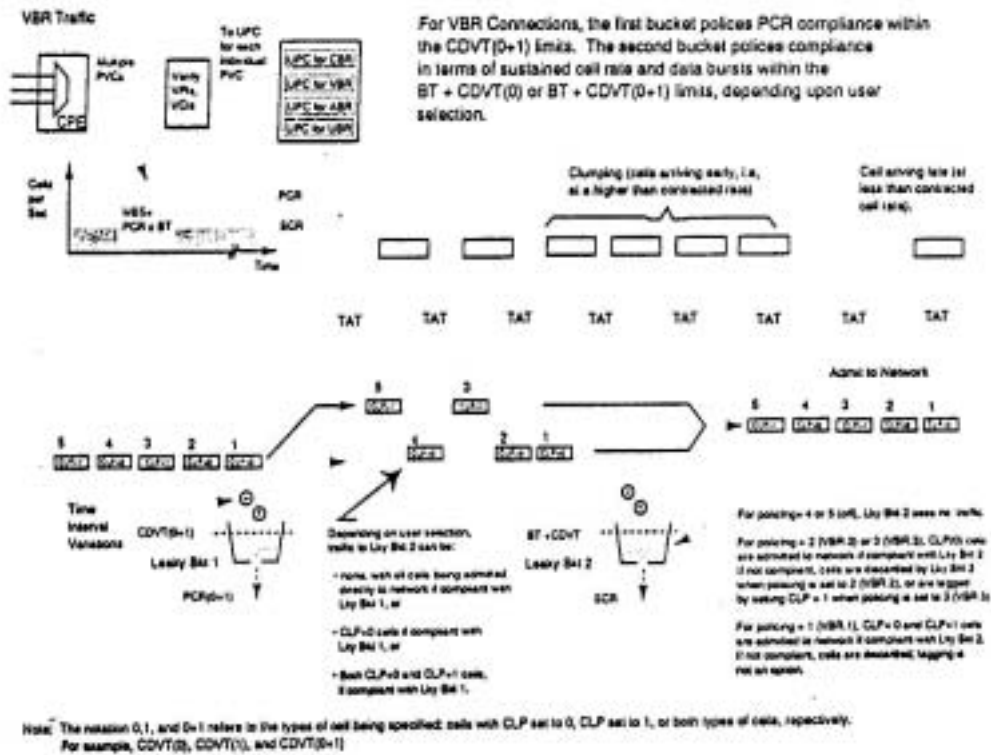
VBR Traffic

Multiple PVCs

CPE

Verify VPIs, VCIs

To UPC for each individual PVC

UPC for CBR
UPC for VBR
UPC for ABR
UPC for UBR

For VBR Connections, the first bucket polices PCR compliance within the CDVT(0+1) limits. The second bucket polices compliance in terms of sustained cell rate and data bursts within the BT + CDVT(0) or BT + CDVT(0+1) limits, depending upon user selection.

Cells per Sec

PCR

SCR

MBS+ PCR x BT

Time

Clumping (cells arriving early, i.e, at a higher than contracted rate)

Cell arriving late (at less than contracted cell rate).

TAT TAT TAT TAT TAT TAT TAT TAT

5 4 3 2 1

5 3

4

2 1

Admit to Network

5 4 3 2 1

Time Interval Variations

CDVT(0+1)

Leaky Bkt 1

PCR(0+1)

Depending on user selection, traffic to Lky Bkt 2 can be:

- none, with all cells being admitted directly to network if compliant with Lky Bkt 1, or

- CLP=0 cells if compliant with Lky Bkt 1, or

- Both CLP=0 and CLP=1 cells, if compliant with Lky Bkt 1.

BT + CDVT

Leaky Bkt 2

SCR

For policing= 4 or 5 (off), Lky Bkt 2 sees no traffic.

For policing = 2 (VBR.2) or 3 (VBR.3), CLP(0) cells are admitted to network if compliant with Lky Bkt 2. If not compliant, cells are discarded by Lky Bkt 2 when policing is set to 2 (VBR.2), or are tagged by setting CLP = 1 when policing is set to 3 (VBR.3).

For policing = 1 (VBR.1), CLP= 0 and CLP=1 cells are admitted to network if compliant with Lky Bkt 2. If not compliant, cells are discarded; tagging is not an option.

Note: The notation 0,1, and 0+1 refers to the types of cell being specified: cells with CLP set to 0, CLP set to 1, or both types of cells, respectively. For example, CDVT(0), CDVT(1), and CDVT(0+1)